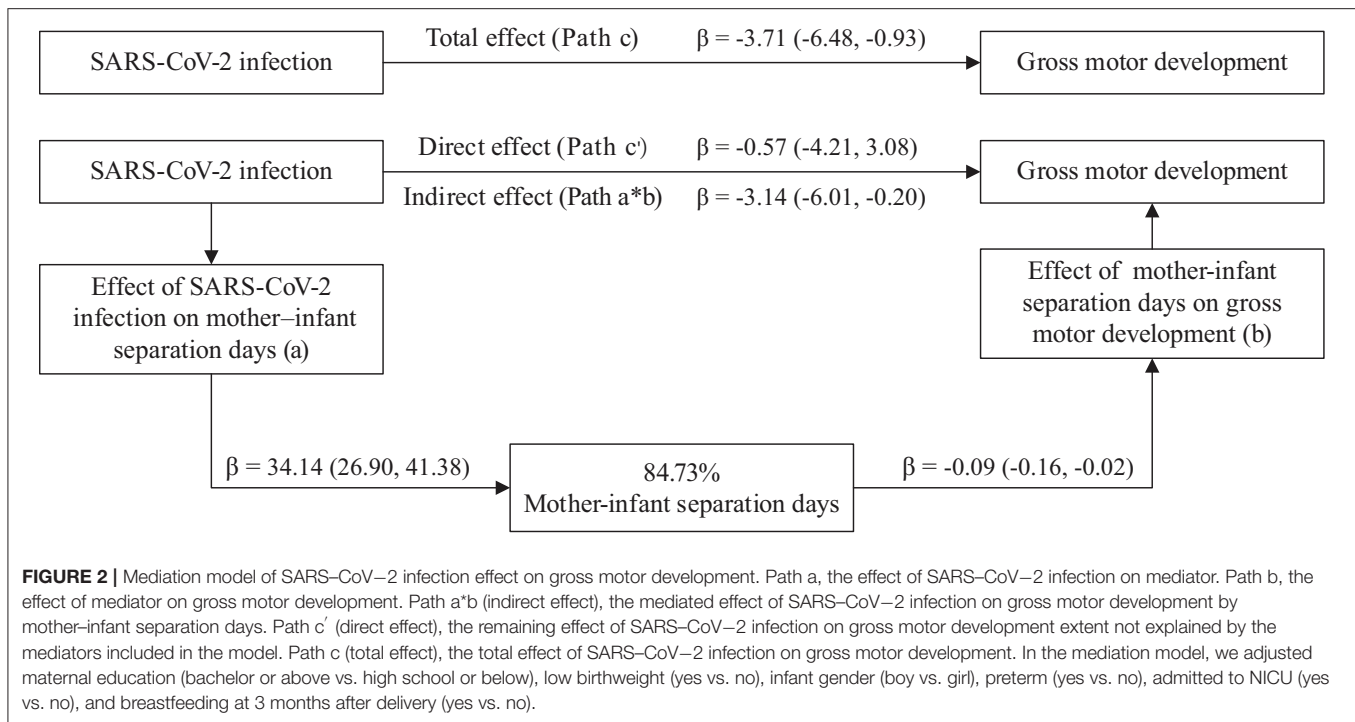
SARS-CoV-2 infection

Total effect (Path c) β = -3.71 (-6.48, -0.93)

Gross motor development

SARS-CoV-2 infection

Direct effect (Path c') β = -0.57 (-4.21, 3.08)

Indirect effect (Path a*b) β = -3.14 (-6.01, -0.20)

Gross motor development

Effect of SARS-CoV-2 infection on mother–infant separation days (a)

Effect of mother-infant separation days on gross motor development (b)

β = 34.14 (26.90, 41.38)

84.73%
Mother-infant separation days

β = -0.09 (-0.16, -0.02)

**FIGURE 2 |** Mediation model of SARS–CoV−2 infection effect on gross motor development. Path a, the effect of SARS–CoV−2 infection on mediator. Path b, the effect of mediator on gross motor development. Path a*b (indirect effect), the mediated effect of SARS–CoV−2 infection on gross motor development by mother–infant separation days. Path c′ (direct effect), the remaining effect of SARS–CoV−2 infection on gross motor development extent not explained by the mediators included in the model. Path c (total effect), the total effect of SARS–CoV−2 infection on gross motor development. In the mediation model, we adjusted maternal education (bachelor or above vs. high school or below), low birthweight (yes vs. no), infant gender (boy vs. girl), preterm (yes vs. no), admitted to NICU (yes vs. no), and breastfeeding at 3 months after delivery (yes vs. no).